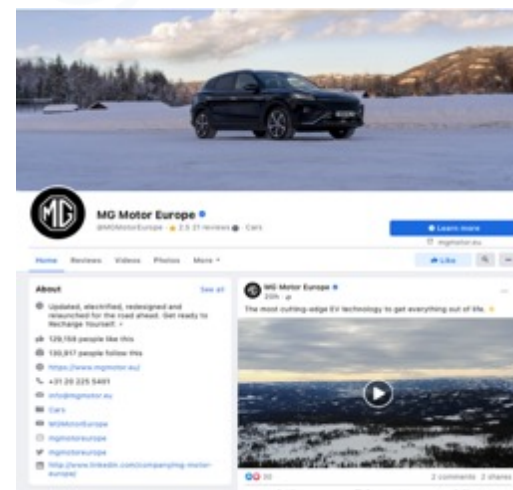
MG

MG Motor Europe

@MGMotorEurope · 2.5 21 reviews · Cars

Learn more

mgmotor.eu

Home Reviews Videos Photos More

Like

About

See all

Updated, electrified, redesigned and relaunched for the road ahead. Get ready to Recharge Yourself.

129,158 people like this

130,817 people follow this

https://www.mgmotor.eu/

+31 20 225 5401

info@mgmotor.eu

Cars

MGMotorEurope

mgmotoreurope

mgmotoreurope

http://www.linkedin.com/company/mg-motor-europe/

MG Motor Europe

20h

The most cutting-edge EV technology to get everything out of life.

30

2 comments 2 shares